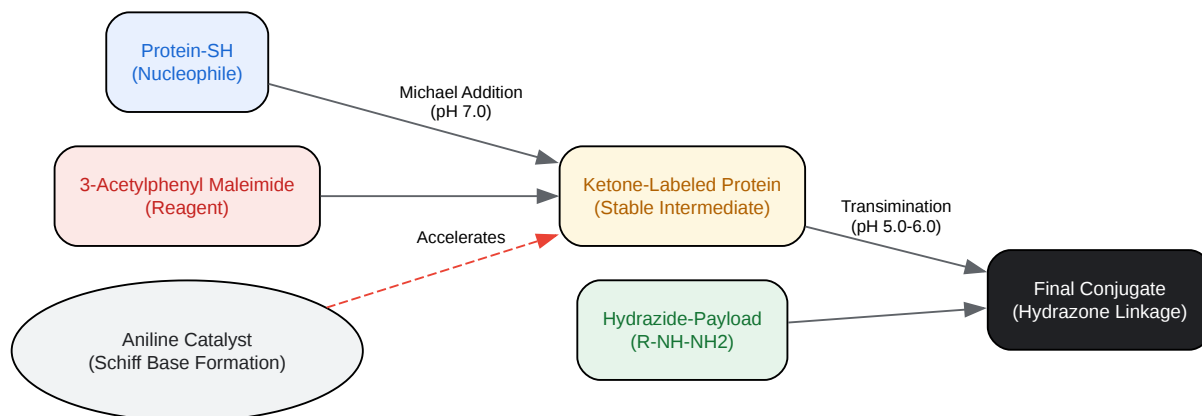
Protein-SH
(Nucleophile)

Michael Addition
(pH 7.0)

3-Acetylphenyl Maleimide
(Reagent)

Ketone-Labeled Protein
(Stable Intermediate)

Transimination
(pH 5.0-6.0)

Accelerates

Final Conjugate
(Hydrazone Linkage)

Hydrazide-Payload
(R-NH-NH2)

Aniline Catalyst
(Schiff Base Formation)